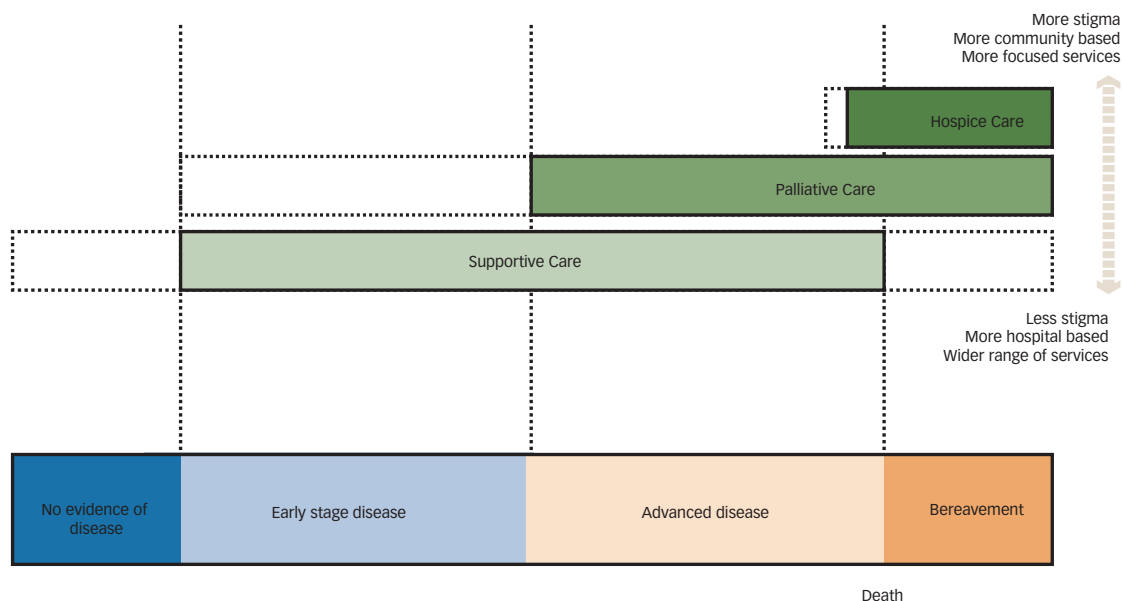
More stigma
More community based
More focused services

Hospice Care

Palliative Care

Supportive Care

Less stigma
More hospital based
Wider range of services

No evidence of disease

Early stage disease

Advanced disease

Bereavement

Death